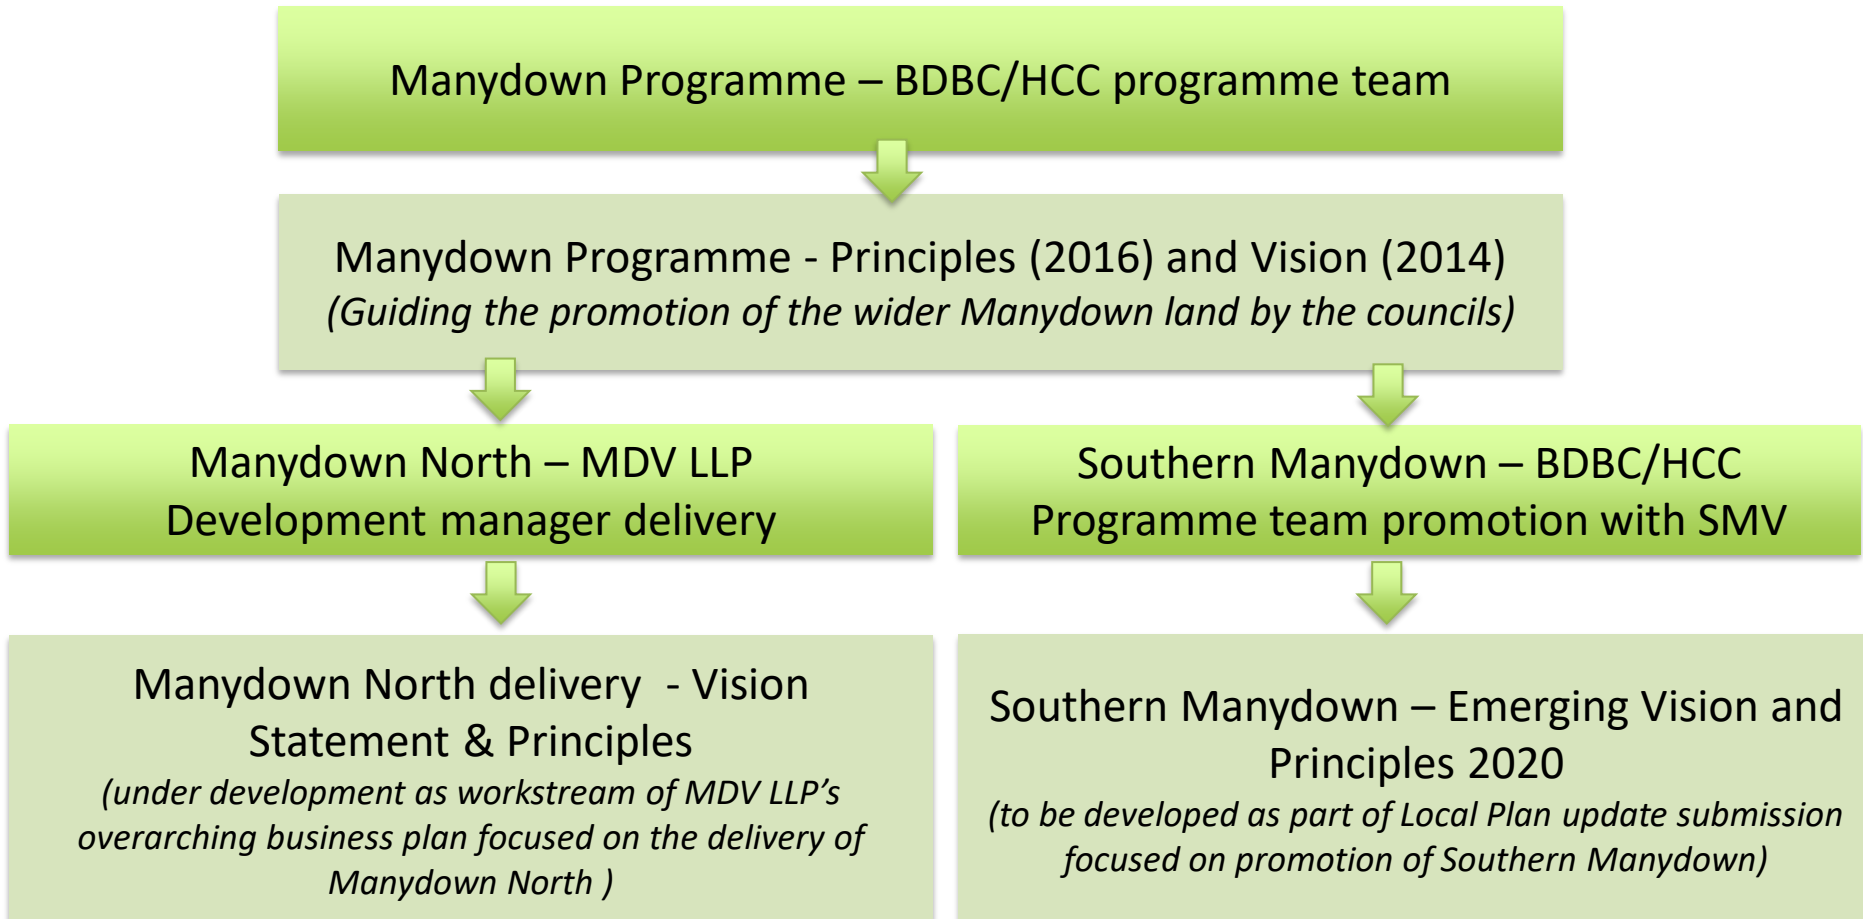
Manydown Programme – BDBC/HCC programme team

Manydown Programme - Principles (2016) and Vision (2014)
(Guiding the promotion of the wider Manydown land by the councils)

Manydown North – MDV LLP
Development manager delivery

Manydown North delivery - Vision Statement & Principles
(under development as workstream of MDV LLP's overarching business plan focused on the delivery of Manydown North )

Southern Manydown – BDBC/HCC
Programme team promotion with SMV

Southern Manydown – Emerging Vision and Principles 2020
(to be developed as part of Local Plan update submission focused on promotion of Southern Manydown)